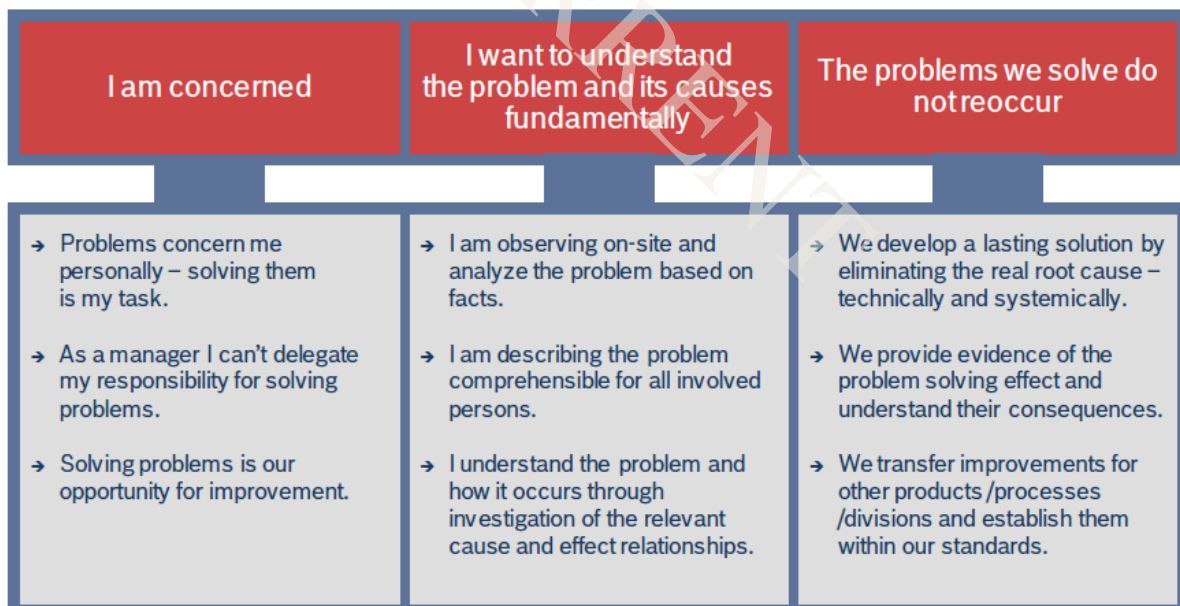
| I am concerned | I want to understand the problem and its causes fundamentally | The problems we solve do not reoccur |
|---|---|---|
| → Problems concern me personally – solving them is my task.<br><br>→ As a manager I can't delegate my responsibility for solving problems.<br><br>→ Solving problems is our opportunity for improvement. | → I am observing on-site and analyze the problem based on facts.<br><br>→ I am describing the problem comprehensible for all involved persons.<br><br>→ I understand the problem and how it occurs through investigation of the relevant cause and effect relationships. | → We develop a lasting solution by eliminating the real root cause – technically and systemically.<br><br>→ We provide evidence of the problem solving effect and understand their consequences.<br><br>→ We transfer improvements for other products /processes /divisions and establish them within our standards. |